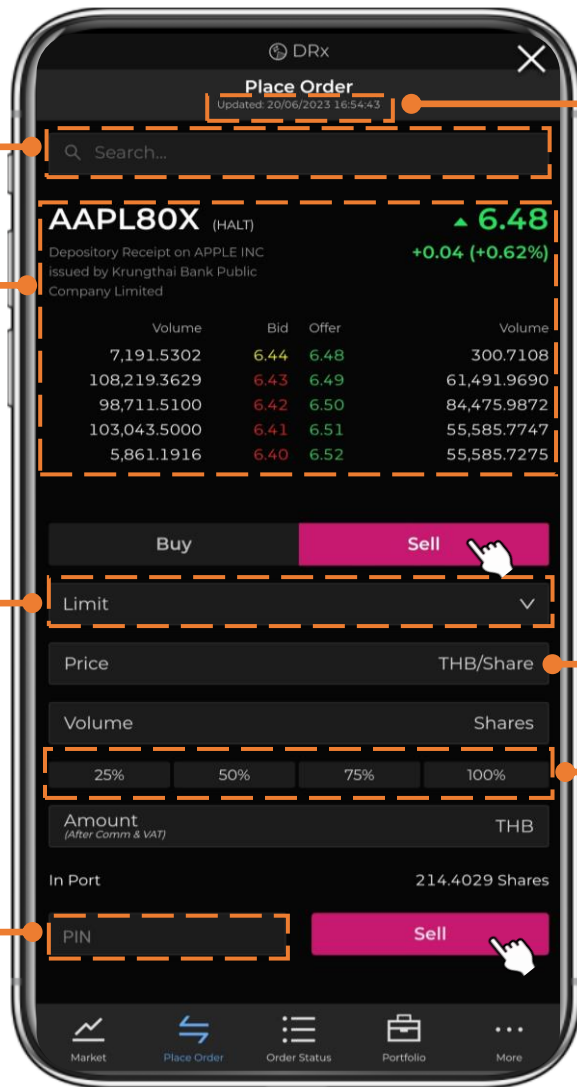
DRx

Place Order
Updated: 20/06/2023 16:54:43

Search...

AAPL80X (HALT)
Depository Receipt on APPLE INC issued by Krungthai Bank Public Company Limited

▲ 6.48
+0.04 (+0.62%)

| Volume | Bid | Offer | Volume |
|---|---|---|---|
| 7,191.5302 | 6.44 | 6.48 | 300.7108 |
| 108,219.3629 | 6.43 | 6.49 | 61,491.9690 |
| 98,711.5100 | 6.42 | 6.50 | 84,475.9872 |
| 103,043.5000 | 6.41 | 6.51 | 55,585.7747 |
| 5,861.1916 | 6.40 | 6.52 | 55,585.7275 |

Buy
Sell

Limit

Price THB/Share

Volume Shares

25% 50% 75% 100%

Amount (After Comm & VAT) THB

In Port 214.4029 Shares

PIN

Sell

Market
Place Order
Order Status
Portfolio
More